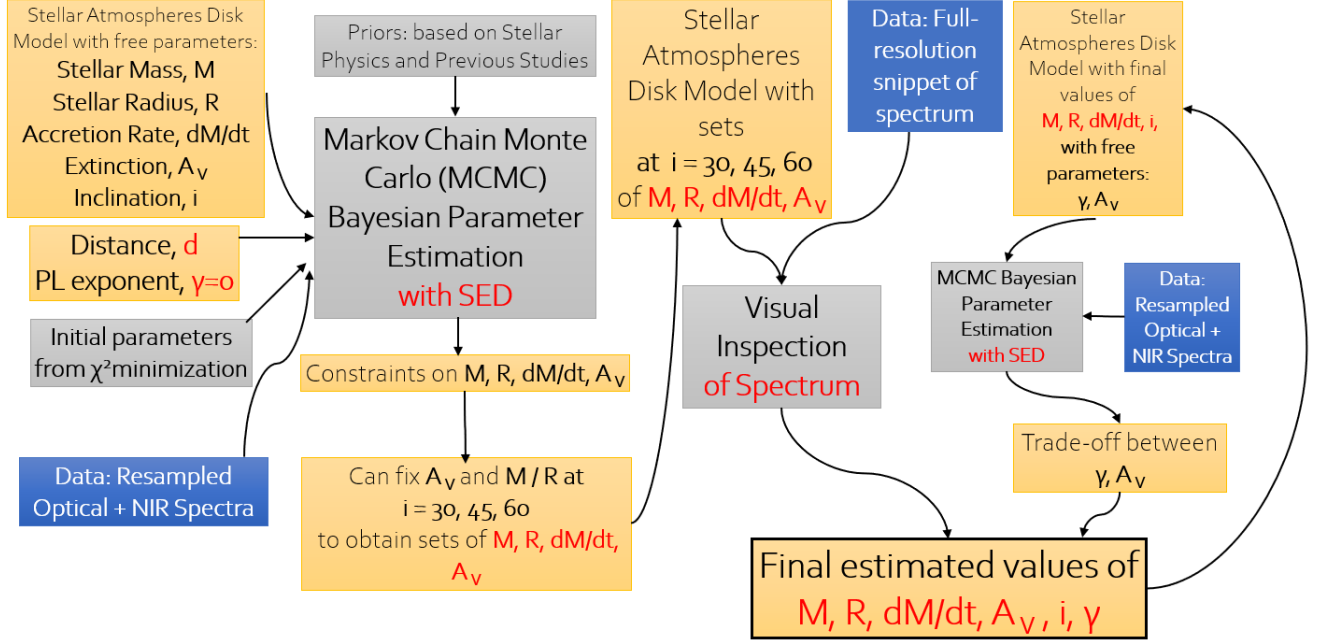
Stellar Atmospheres Disk Model with free parameters:
Stellar Mass, M
Stellar Radius, R
Accretion Rate, dM/dt
Extinction, $A_V$
Inclination, i

Priors: based on Stellar Physics and Previous Studies

Markov Chain Monte Carlo (MCMC) Bayesian Parameter Estimation with SED

Stellar Atmospheres Disk Model with sets at i = 30, 45, 60 of M, R, dM/dt, $A_V$

Data: Full-resolution snippet of spectrum

Stellar Atmospheres Disk Model with final values of M, R, dM/dt, i, with free parameters: γ, $A_V$

Distance, d
PL exponent, γ=0

Initial parameters from χ²minimization

Data: Resampled Optical + NIR Spectra

Constraints on M, R, dM/dt, $A_V$

Can fix $A_V$ and M / R at i = 30, 45, 60 to obtain sets of M, R, dM/dt, $A_V$

Visual Inspection of Spectrum

MCMC Bayesian Parameter Estimation with SED

Data: Resampled Optical + NIR Spectra

Trade-off between γ, $A_V$

Final estimated values of M, R, dM/dt, $A_V$ , i, γ